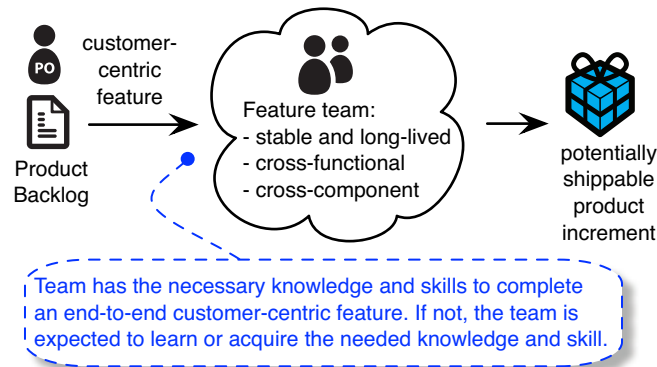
PO

customer-centric feature

Product Backlog

Feature team:
- stable and long-lived
- cross-functional
- cross-component

potentially shippable product increment

Team has the necessary knowledge and skills to complete an end-to-end customer-centric feature. If not, the team is expected to learn or acquire the needed knowledge and skill.